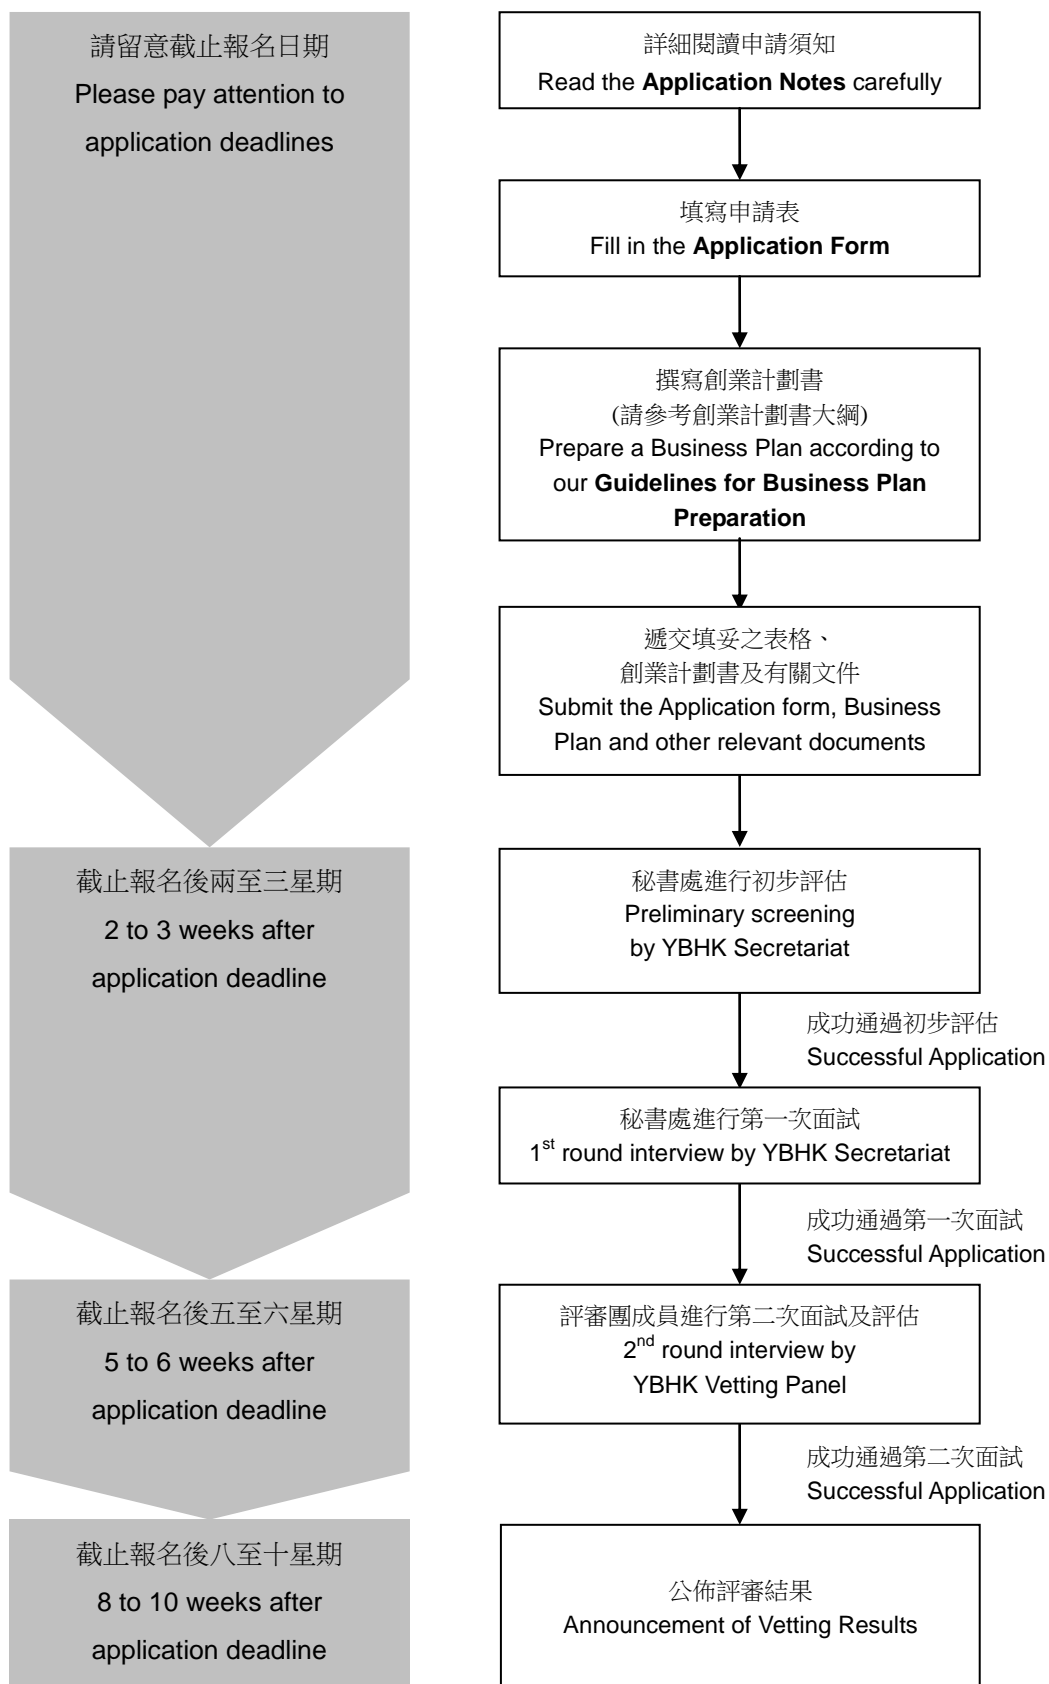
請留意截止報名日期
Please pay attention to application deadlines

詳細閱讀申請須知
Read the **Application Notes** carefully

填寫申請表
Fill in the **Application Form**

撰寫創業計劃書
(請參考創業計劃書大綱)
Prepare a Business Plan according to our **Guidelines for Business Plan Preparation**

遞交填妥之表格、
創業計劃書及有關文件
Submit the Application form, Business Plan and other relevant documents

截止報名後兩至三星期
2 to 3 weeks after application deadline

秘書處進行初步評估
Preliminary screening by YBHK Secretariat

成功通過初步評估
Successful Application

秘書處進行第一次面試
1$^{st}$ round interview by YBHK Secretariat

成功通過第一次面試
Successful Application

截止報名後五至六星期
5 to 6 weeks after application deadline

評審團成員進行第二次面試及評估
2$^{nd}$ round interview by YBHK Vetting Panel

成功通過第二次面試
Successful Application

截止報名後八至十星期
8 to 10 weeks after application deadline

公佈評審結果
Announcement of Vetting Results